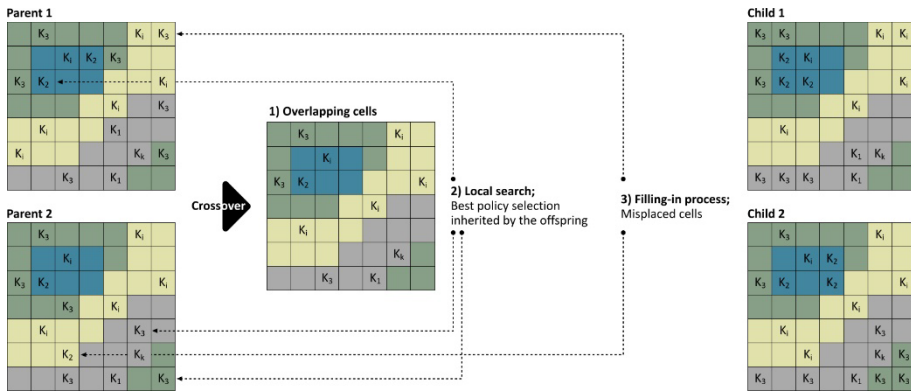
Parent 1

| | $K_3$ | | | | $K_i$ | $K_3$ |
|---|---|---|---|---|---|---|
| | | $K_i$ | $K_2$ | $K_3$ | | |
| $K_3$ | $K_2$ | | | | | $K_i$ |
| | | | | $K_i$ | | $K_3$ |
| | $K_i$ | | | $K_1$ | | |
| $K_i$ | | | | | $K_k$ | $K_3$ |
| | | $K_3$ | | $K_1$ | | |

Parent 2

| | $K_3$ | | | | $K_i$ | |
|---|---|---|---|---|---|---|
| | | $K_i$ | | | | |
| $K_3$ | $K_2$ | | | | | $K_i$ |
| | | $K_3$ | | $K_i$ | | |
| | $K_i$ | | | | $K_3$ | |
| | | $K_2$ | | | $K_k$ | |
| | | $K_3$ | | $K_1$ | | $K_3$ |

Crossover

1) Overlapping cells

| | $K_3$ | | | | $K_i$ | |
|---|---|---|---|---|---|---|
| | | $K_i$ | | | | |
| $K_3$ | $K_2$ | | | | | $K_i$ |
| | | | | $K_i$ | | |
| | $K_i$ | | | | | |
| | | | | | $K_k$ | |
| | | $K_3$ | | $K_1$ | | |

2) Local search;
Best policy selection inherited by the offspring

3) Filling-in process;
Misplaced cells

Child 1

| $K_3$ | $K_3$ | | | | $K_i$ | $K_3$ |
|---|---|---|---|---|---|---|
| | $K_2$ | $K_i$ | | | | |
| $K_3$ | $K_2$ | $K_2$ | | | | $K_i$ |
| | | | | $K_i$ | | |
| | $K_i$ | | | | | |
| | | | | $K_1$ | $K_k$ | |
| $K_3$ | $K_3$ | $K_3$ | | $K_1$ | | |

Child 2

| | $K_3$ | | | | $K_i$ | |
|---|---|---|---|---|---|---|
| | | $K_i$ | $K_2$ | | | |
| $K_3$ | $K_2$ | | $K_2$ | | | $K_i$ |
| | | | | $K_i$ | | |
| | $K_i$ | | | | $K_3$ | |
| | | $K_i$ | | | $K_k$ | $K_3$ |
| $K_3$ | | $K_3$ | | $K_1$ | $K_3$ | $K_3$ |